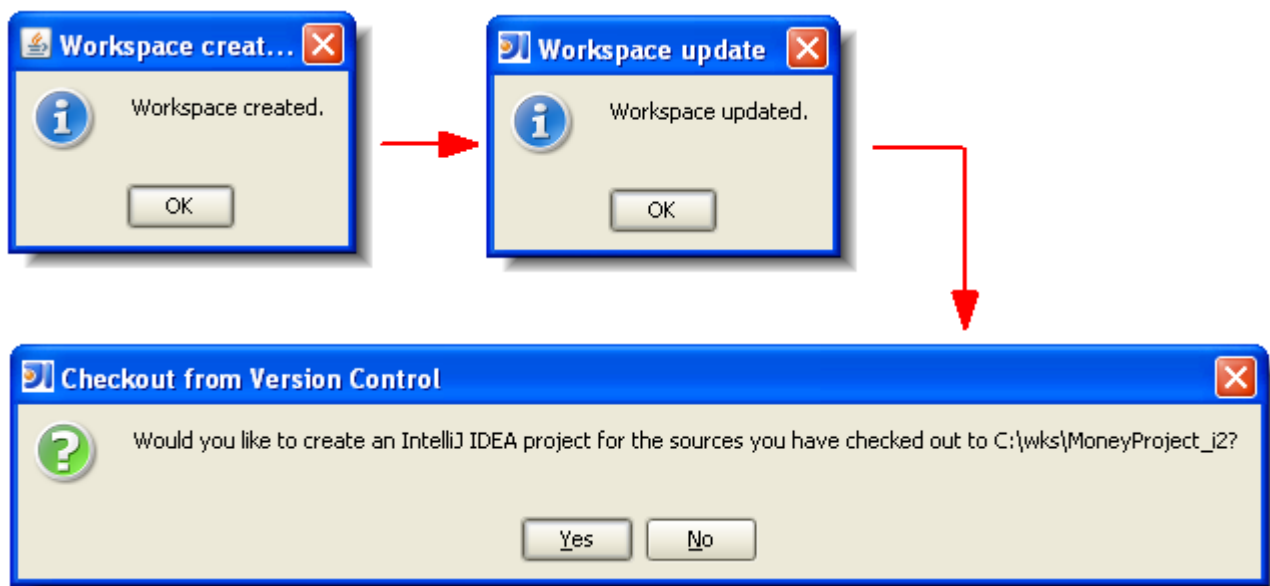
Workspace creat...

Workspace created.

OK

Workspace update

Workspace updated.

OK

Checkout from Version Control

Would you like to create an IntelliJ IDEA project for the sources you have checked out to C:\wks\MoneyProject_i2?

Yes No